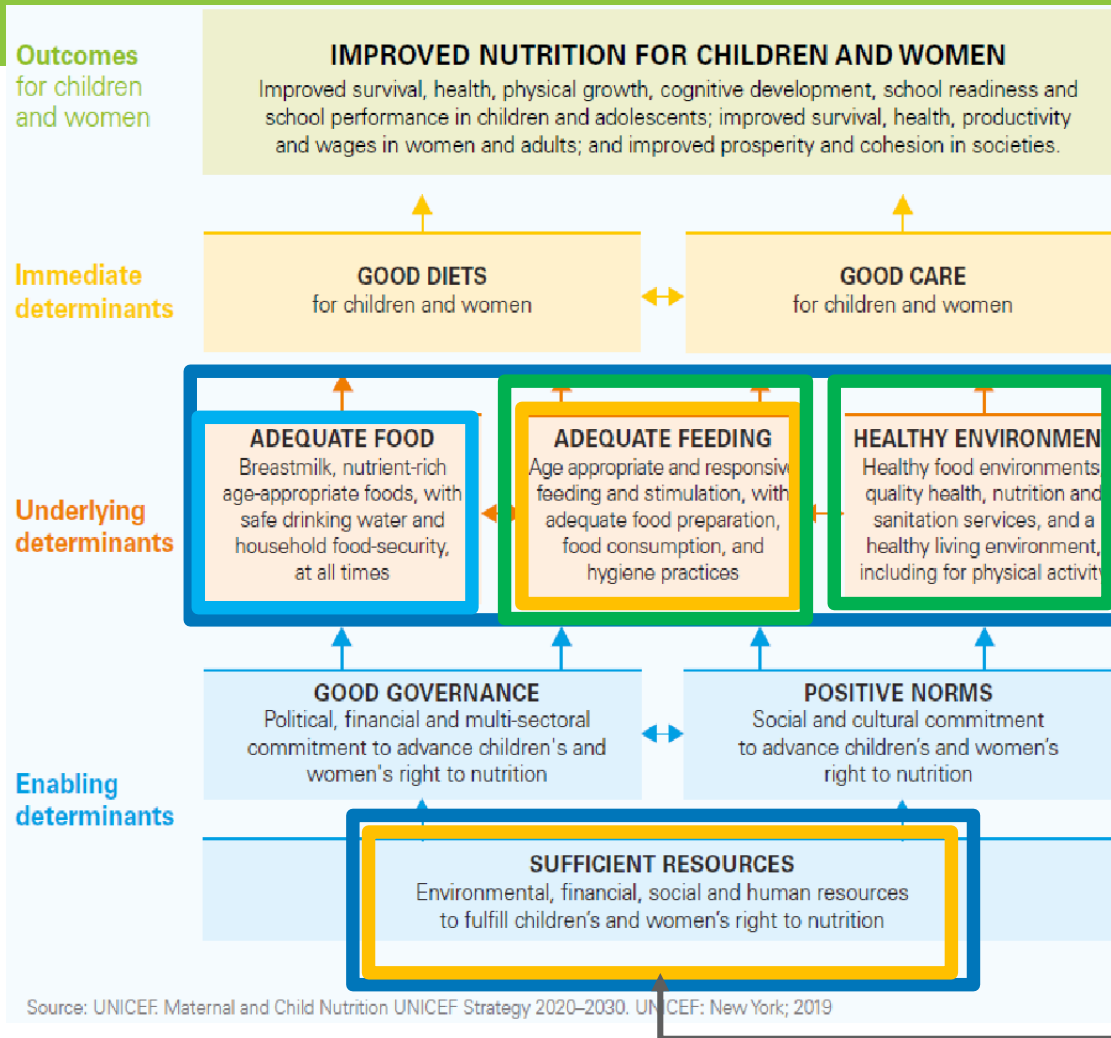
Outcomes for children and women

IMPROVED NUTRITION FOR CHILDREN AND WOMEN
Improved survival, health, physical growth, cognitive development, school readiness and school performance in children and adolescents; improved survival, health, productivity and wages in women and adults; and improved prosperity and cohesion in societies.

Immediate determinants

GOOD DIETS
for children and women

GOOD CARE
for children and women

Underlying determinants

ADEQUATE FOOD
Breastmilk, nutrient-rich age-appropriate foods, with safe drinking water and household food-security, at all times

ADEQUATE FEEDING
Age appropriate and responsiv feeding and stimulation, with adequate food preparation, food consumption, and hygiene practices

HEALTHY ENVIRONMEN
Healthy food environments quality health, nutrition and sanitation services, and a healthy living environment, including for physical activit

Enabling determinants

GOOD GOVERNANCE
Political, financial and multi-sectoral commitment to advance children's and women's right to nutrition

POSITIVE NORMS
Social and cultural commitment to advance children's and women's right to nutrition

SUFFICIENT RESOURCES
Environmental, financial, social and human resources to fulfill children's and women's right to nutrition

Source: UNICEF. Maternal and Child Nutrition UNICEF Strategy 2020–2030. UNICEF: New York; 2019